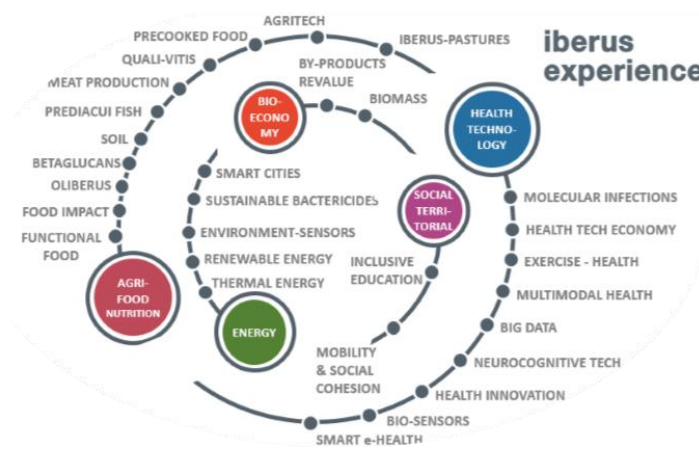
iberus experience

AGRITECH
PRECOOKED FOOD
IBERUS-PASTURES
QUALI-VITIS
MEAT PRODUCTION
PREDIACUI FISH
SOIL
BETAGLUCANS
OLIBERUS
FOOD IMPACT
FUNCTIONAL FOOD
AGRI-FOOD NUTRITION

BY-PRODUCTS REVALUE
BIO-ECONOMY
BIOMASS

HEALTH TECHNOLOGY

SMART CITIES
SUSTAINABLE BACTERICIDES
ENVIRONMENT-SENSORS
RENEWABLE ENERGY
THERMAL ENERGY
ENERGY

SOCIAL TERRITORIAL
INCLUSIVE EDUCATION
MOBILITY & SOCIAL COHESION

MOLECULAR INFECTIONS
HEALTH TECH ECONOMY
EXERCISE - HEALTH
MULTIMODAL HEALTH
BIG DATA
NEUROCOGNITIVE TECH
HEALTH INNOVATION
BIO-SENSORS
SMART e-HEALTH